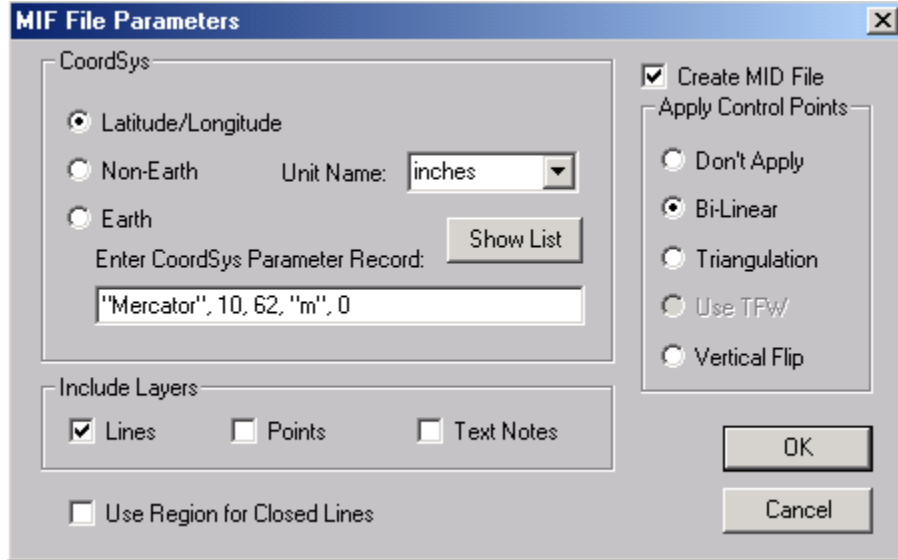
MIF File Parameters

CoordSys

Latitude/Longitude

Non-Earth

Unit Name: inches

Earth

Show List

Enter CoordSys Parameter Record:

"Mercator", 10, 62, "m", 0

Create MID File

Apply Control Points

Don't Apply

Bi-Linear

Triangulation

Use TPW

Vertical Flip

Include Layers

Lines

Points

Text Notes

OK

Cancel

Use Region for Closed Lines